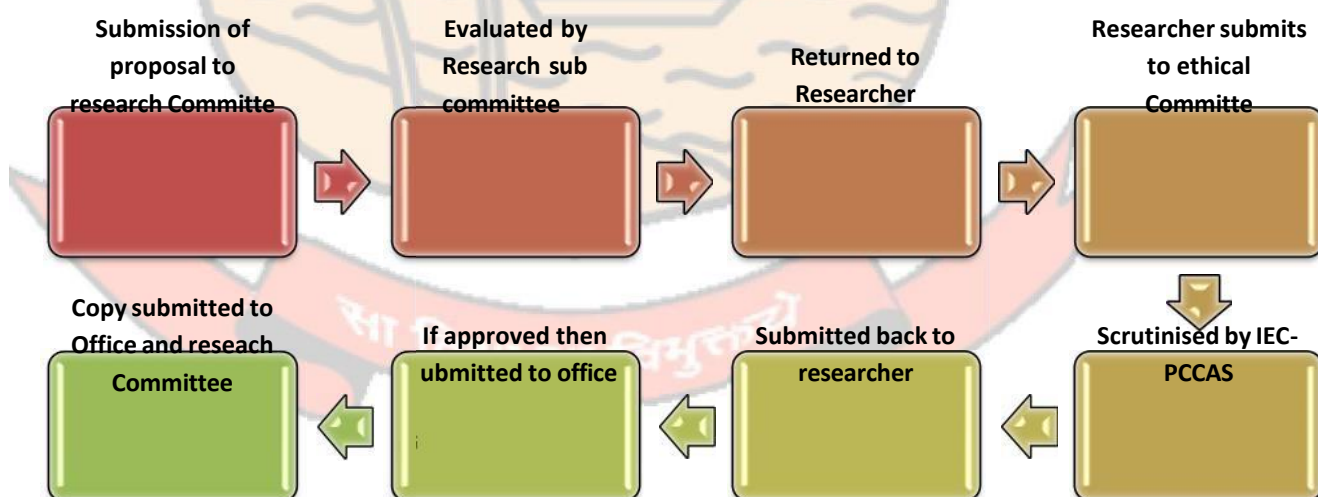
Submission of proposal to research Committe

Evaluated by Research sub committee

Returned to Researcher

Researcher submits to ethical Committe

Scrutinised by IEC-PCCAS

Submitted back to researcher

If approved then ubmitted to office

Copy submitted to Office and reseach Committee